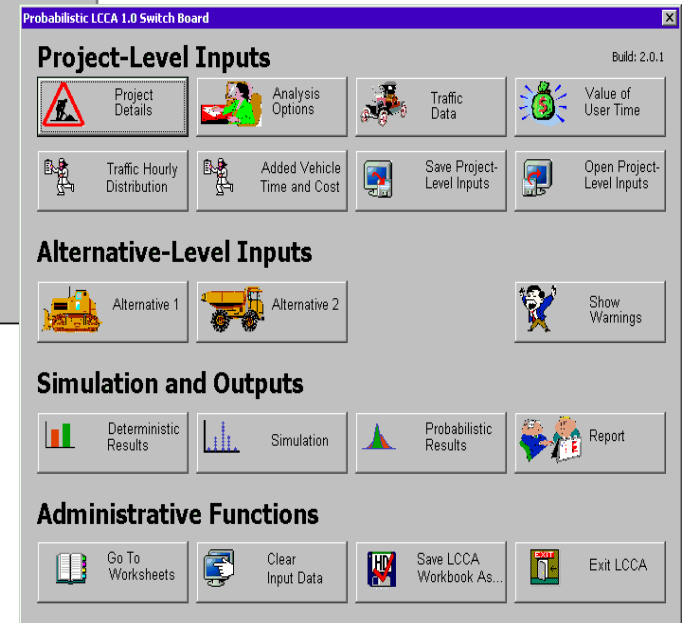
Probabilistic LCCA 1.0 Switch Board

Project-Level Inputs

Build: 2.0.1

Project Details

Analysis Options

Traffic Data

Value of User Time

Traffic Hourly Distribution

Added Vehicle Time and Cost

Save Project-Level Inputs

Open Project-Level Inputs

Alternative-Level Inputs

Alternative 1

Alternative 2

Show Warnings

Simulation and Outputs

Deterministic Results

Simulation

Probabilistic Results

Report

Administrative Functions

Go To Worksheets

Clear Input Data

Save LCCA Workbook As...

Exit LCCA